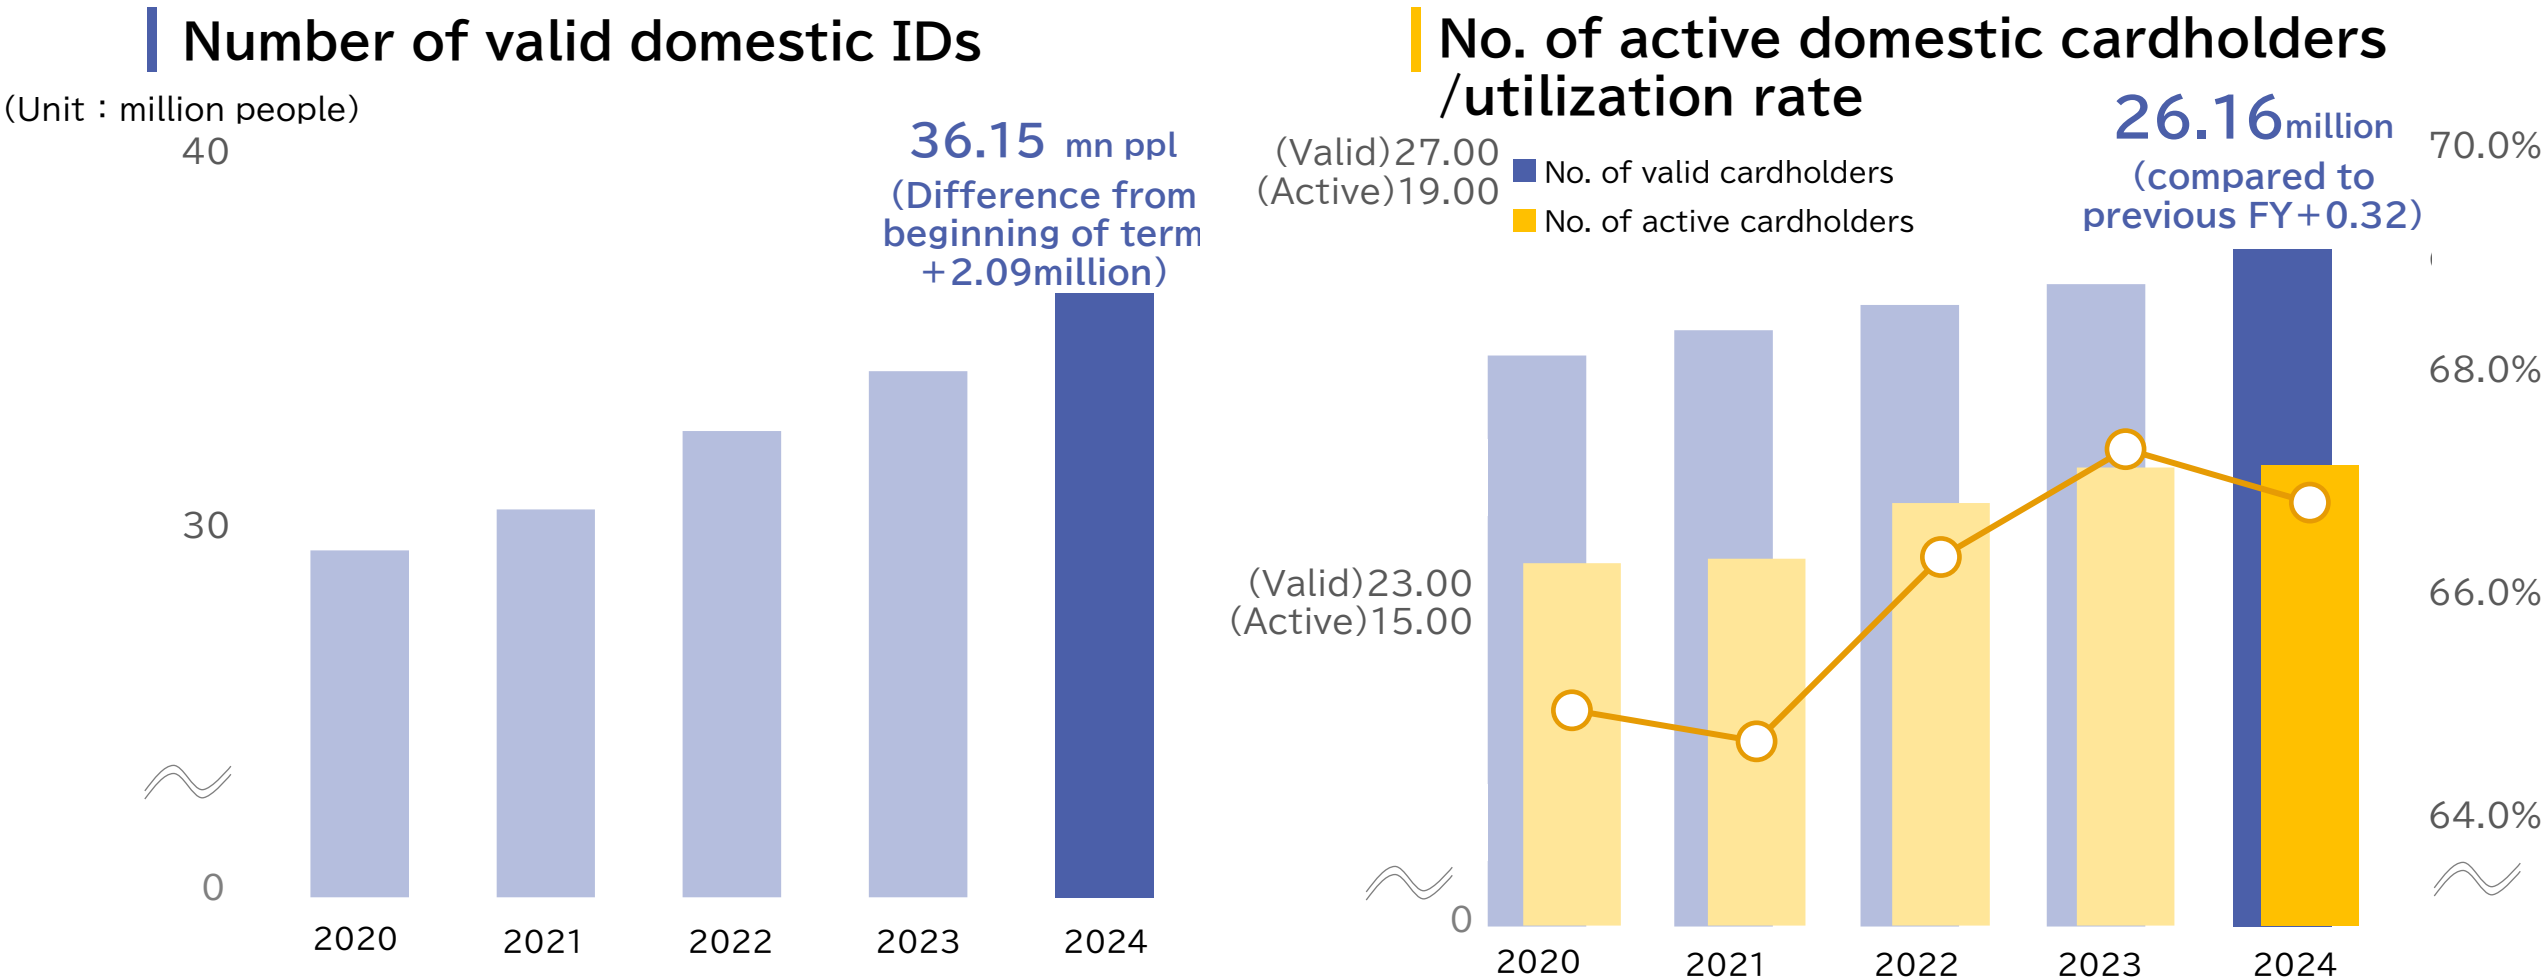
Number of valid domestic IDs

(Unit : million people)

40

30

0

36.15 mn ppl
(Difference from beginning of term +2.09million)

2020
2021
2022
2023
2024

No. of active domestic cardholders /utilization rate

(Valid)27.00
(Active)19.00

No. of valid cardholders
No. of active cardholders

26.16million
(compared to previous FY+0.32)

70.0%
68.0%
66.0%
64.0%

(Valid)23.00
(Active)15.00

0

2020
2021
2022
2023
2024